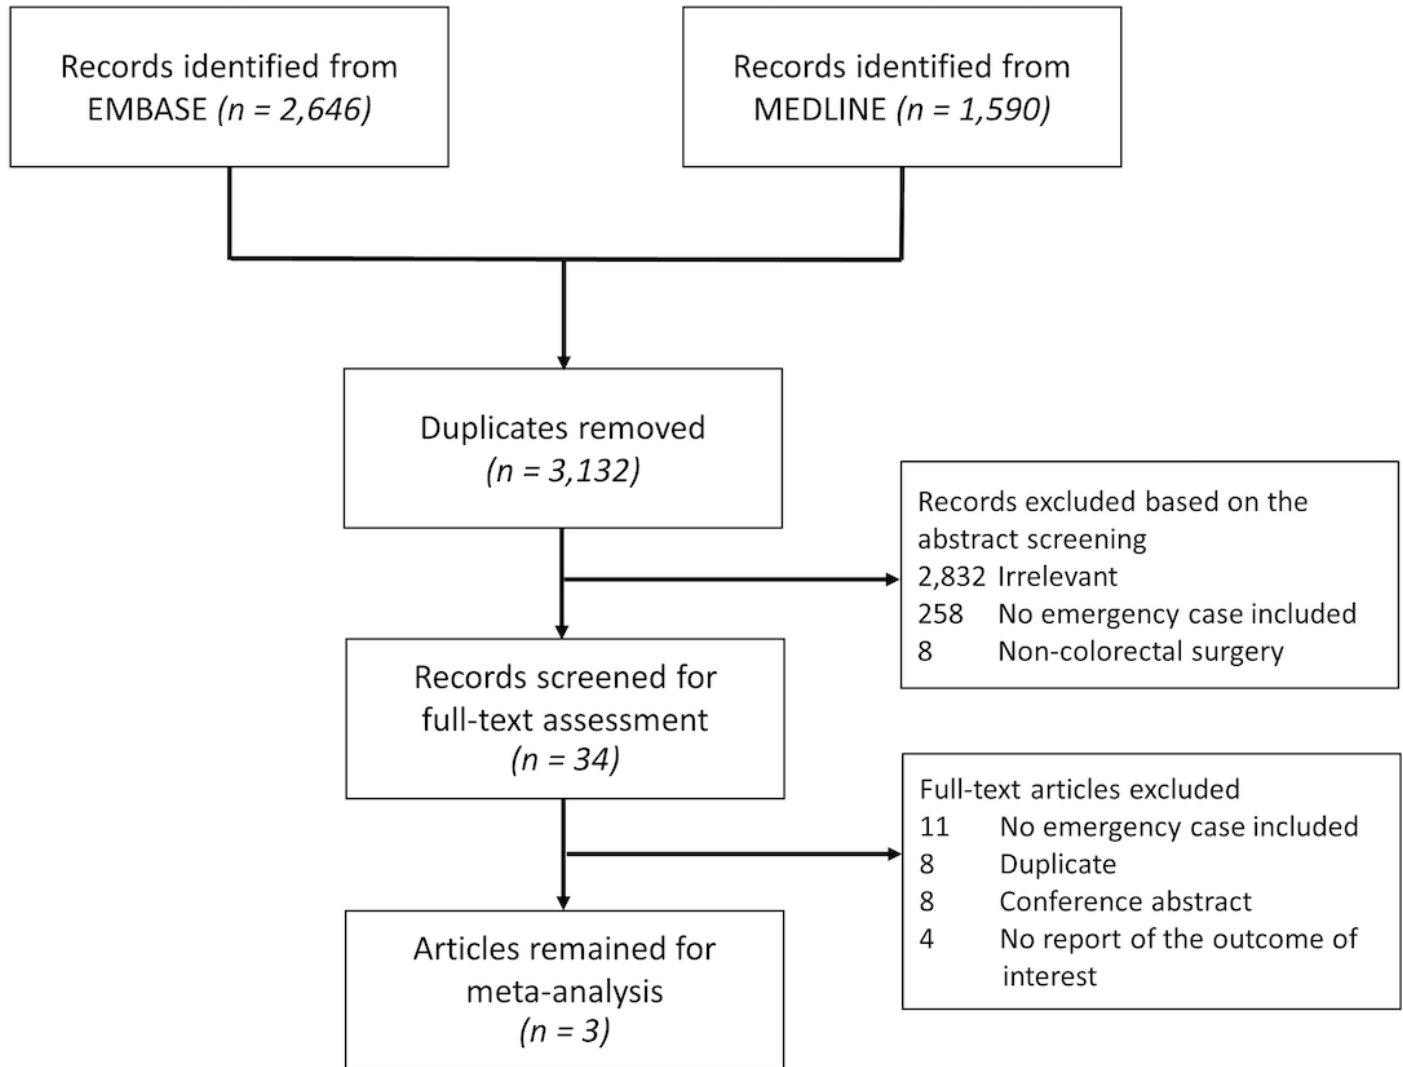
Records identified from EMBASE (n = 2,646)

Records identified from MEDLINE (n = 1,590)

Duplicates removed (n = 3,132)

Records excluded based on the abstract screening
2,832 Irrelevant
258 No emergency case included
8 Non-colorectal surgery

Records screened for full-text assessment (n = 34)

Full-text articles excluded
11 No emergency case included
8 Duplicate
8 Conference abstract
4 No report of the outcome of interest

Articles remained for meta-analysis (n = 3)